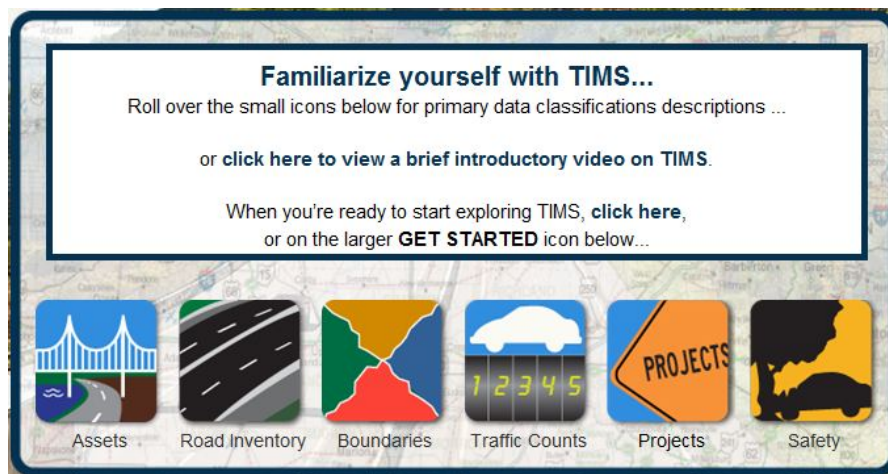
Familiarize yourself with TIMS...

Roll over the small icons below for primary data classifications descriptions ...

or click here to view a brief introductory video on TIMS.

When you're ready to start exploring TIMS, click here, or on the larger GET STARTED icon below...

12345

PROJECTS

Assets Road Inventory Boundaries Traffic Counts Projects Safety